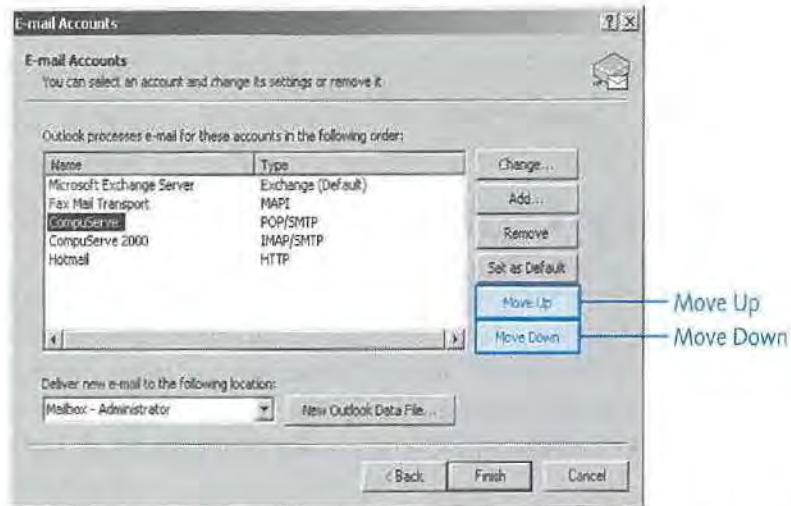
E-mail Accounts

?X

E-mail Accounts
You can select an account and change its settings or remove it

Outlook processes e-mail for these accounts in the following order:

| Name | Type |
|---|---|
| Microsoft Exchange Server | Exchange (Default) |
| Fax Mail Transport | MAPI |
| CompuServe | POP/SMTP |
| CompuServe 2000 | IMAP/SMTP |
| Hotmail | HTTP |

Change...
Add...
Remove
Set as Default
Move Up
Move Down

Move Up
Move Down

Deliver new e-mail to the following location:
Mailbox - Administrator
New Outlook Data File...

< Back
Finish
Cancel